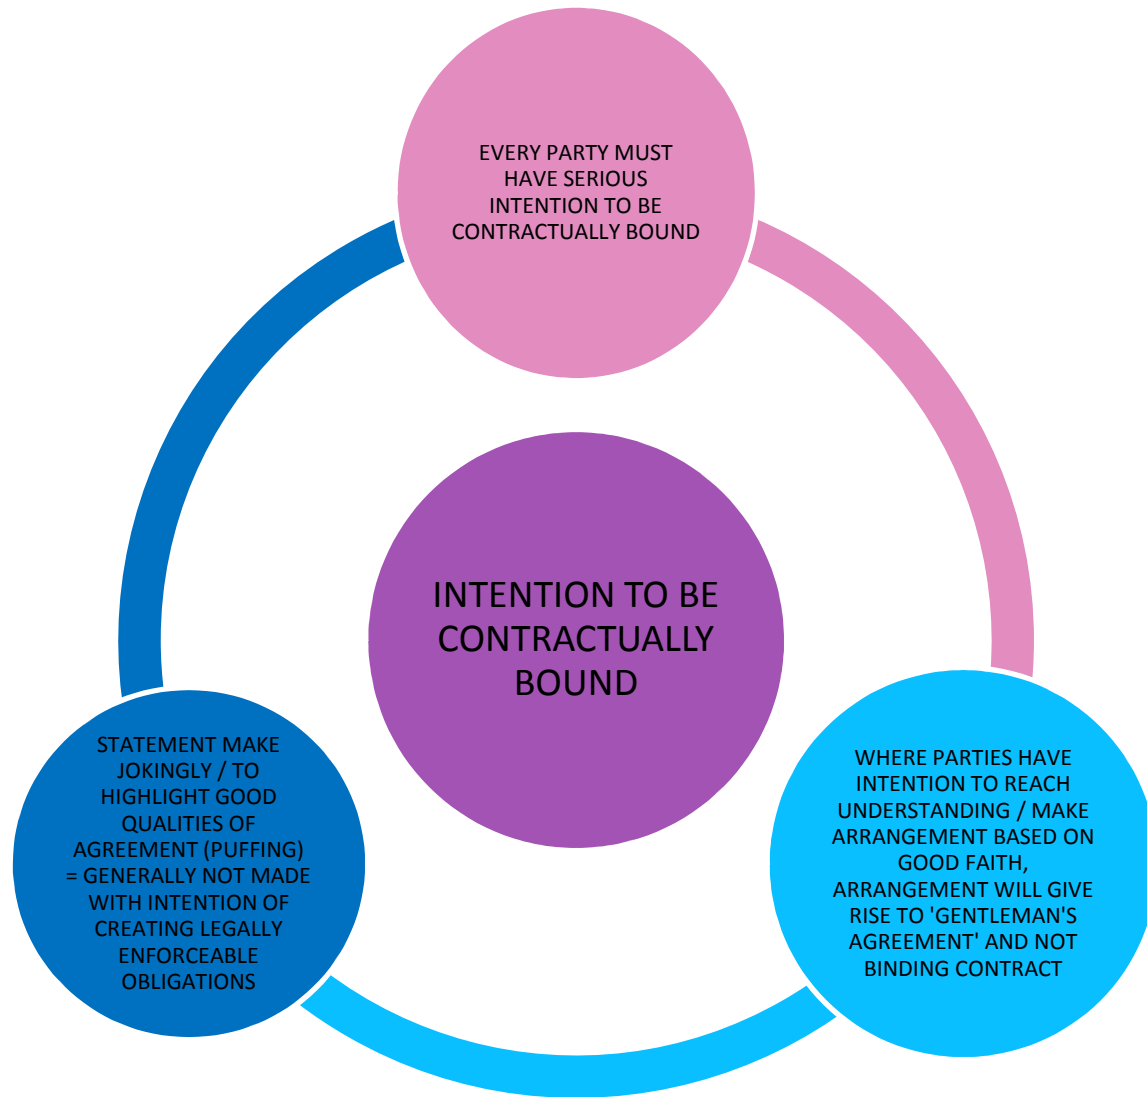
EVERY PARTY MUST HAVE SERIOUS INTENTION TO BE CONTRACTUALLY BOUND

INTENTION TO BE CONTRACTUALLY BOUND

WHERE PARTIES HAVE INTENTION TO REACH UNDERSTANDING / MAKE ARRANGEMENT BASED ON GOOD FAITH, ARRANGEMENT WILL GIVE RISE TO 'GENTLEMAN'S AGREEMENT' AND NOT BINDING CONTRACT

STATEMENT MAKE JOKINGLY / TO HIGHLIGHT GOOD QUALITIES OF AGREEMENT (PUFFING) = GENERALLY NOT MADE WITH INTENTION OF CREATING LEGALLY ENFORCEABLE OBLIGATIONS